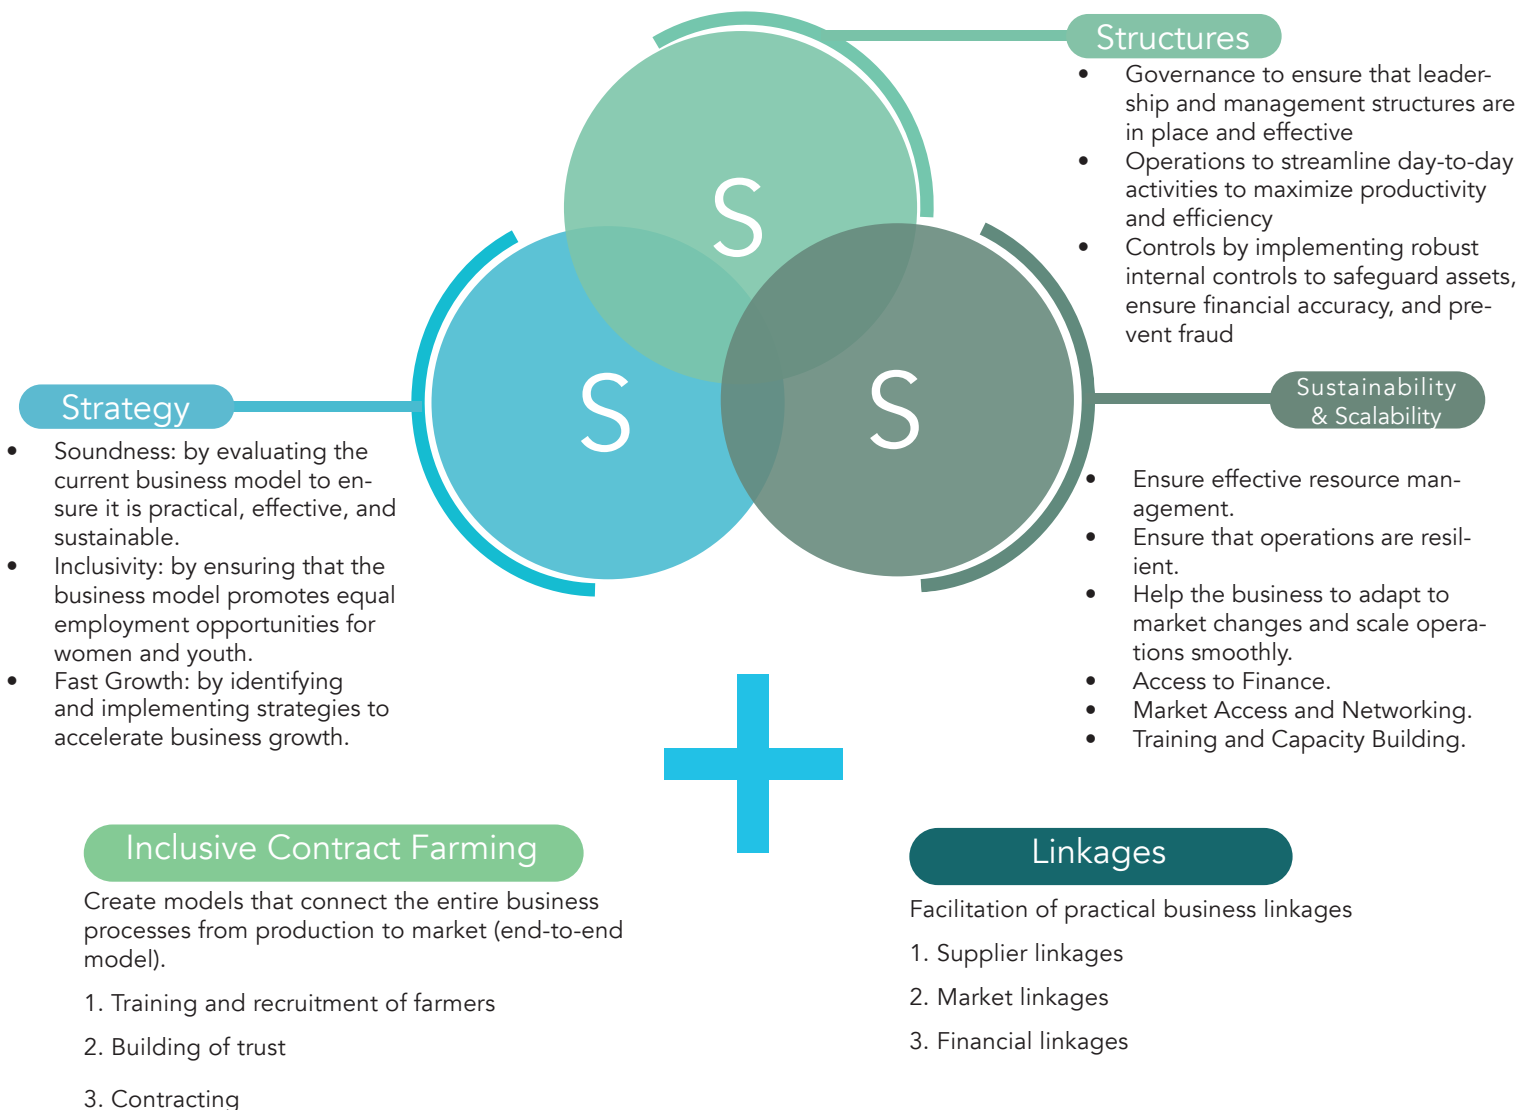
Structures

- Governance to ensure that leadership and management structures are in place and effective
- Operations to streamline day-to-day activities to maximize productivity and efficiency
- Controls by implementing robust internal controls to safeguard assets, ensure financial accuracy, and prevent fraud

S

S

S

Strategy

- Soundness: by evaluating the current business model to ensure it is practical, effective, and sustainable.
- Inclusivity: by ensuring that the business model promotes equal employment opportunities for women and youth.
- Fast Growth: by identifying and implementing strategies to accelerate business growth.

Sustainability & Scalability

- Ensure effective resource management.
- Ensure that operations are resilient.
- Help the business to adapt to market changes and scale operations smoothly.
- Access to Finance.
- Market Access and Networking.
- Training and Capacity Building.

Inclusive Contract Farming

Create models that connect the entire business processes from production to market (end-to-end model).

1. Training and recruitment of farmers

2. Building of trust

3. Contracting

Linkages

Facilitation of practical business linkages

1. Supplier linkages

2. Market linkages

3. Financial linkages